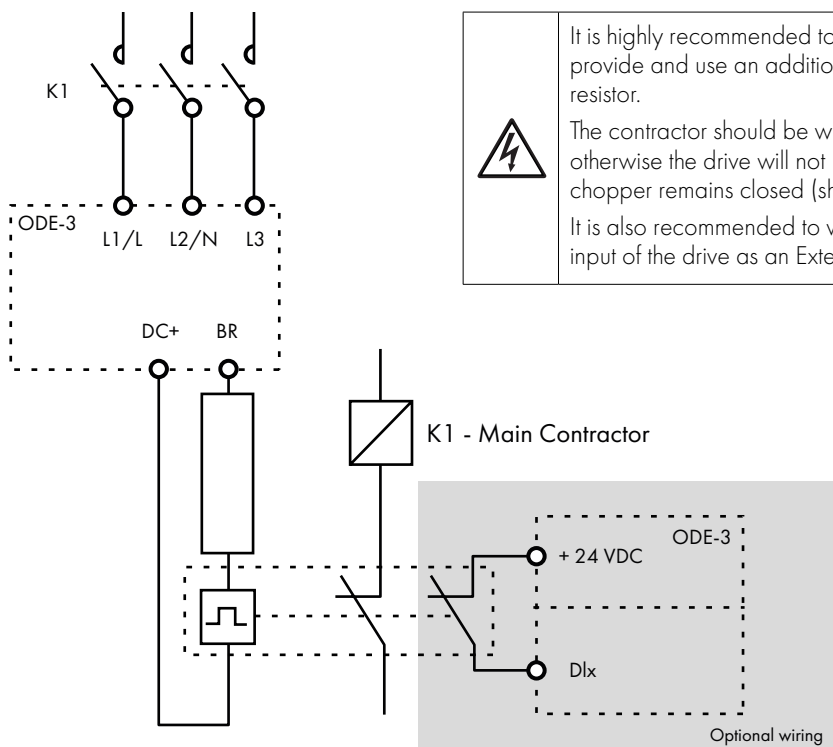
K1

ODE-3

L1/L L2/N L3

DC+ BR

K1 - Main Contractor

ODE-3

+ 24 VDC

Dlx

Optional wiring

It is highly recommended to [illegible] provide and use an additio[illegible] resistor.

The contractor should be w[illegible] otherwise the drive will not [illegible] chopper remains closed (sh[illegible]

It is also recommended to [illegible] input of the drive as an Exte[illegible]